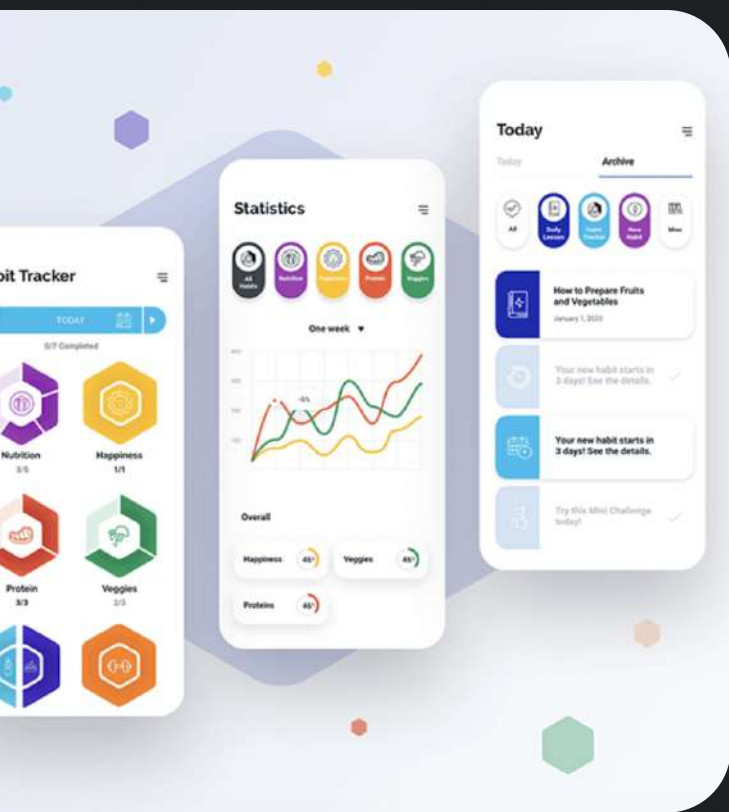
bit Tracker

TODAY

0/7 Completed

Nutrition
3/5

Happiness
1/1

Protein
3/3

Veggies
2/3

Statistics

All Habits

Nutrition

Happiness

Protein

Veggies

One week

-5%

Overall

Happiness 45%

Veggies 45%

Proteins 45%

Today

Today

Archive

All

Daily Lesson

Habit Tracker

New Habit

Misc

How to Prepare Fruits and Vegetables
January 1, 2020

Your new habit starts in 3 days! See the details.

Your new habit starts in 3 days! See the details.

Try this Mini Challenge today!